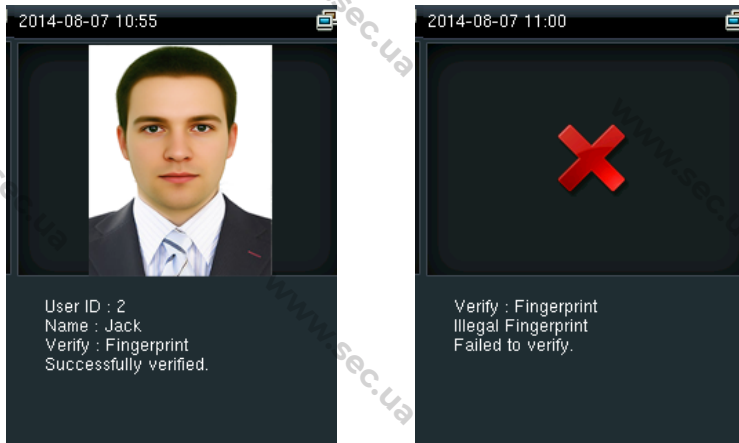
2014-08-07 10:55

User ID : 2
Name : Jack
Verify : Fingerprint
Successfully verified.

2014-08-07 11:00

Verify : Fingerprint
Illegal Fingerprint
Failed to verify.

www.sec.ua
www.sec.ua
www.sec.ua
www.sec.ua